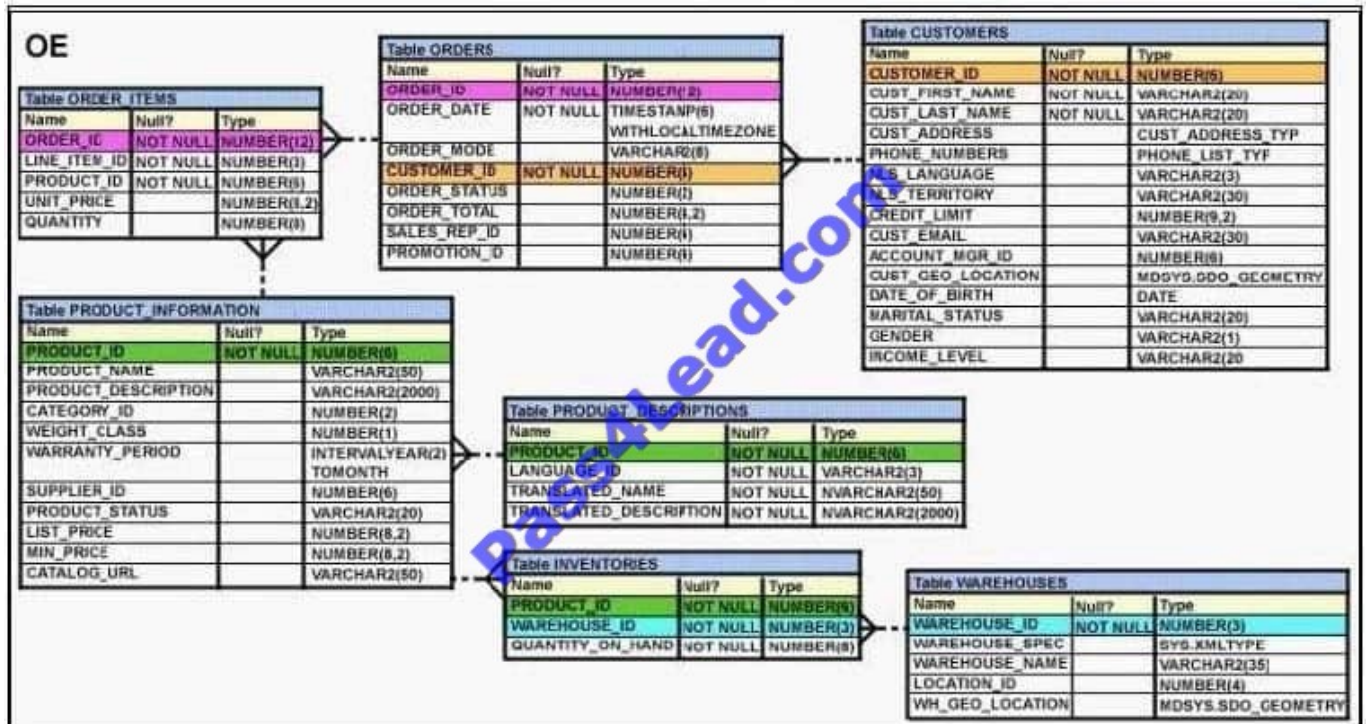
OE

Table ORDER_ITEMS

| Name | Null? | Type |
|---|---|---|
| ORDER_ID | NOT NULL | NUMBER(12) |
| LINE_ITEM_ID | NOT NULL | NUMBER(3) |
| PRODUCT_ID | NOT NULL | NUMBER(6) |
| UNIT_PRICE | | NUMBER(8,2) |
| QUANTITY | | NUMBER(8) |

Table ORDERS

| Name | Null? | Type |
|---|---|---|
| ORDER_ID | NOT NULL | NUMBER(12) |
| ORDER_DATE | NOT NULL | TIMESTAMP(6) WITHLOCALTIMEZONE |
| ORDER_MODE | | VARCHAR2(8) |
| CUSTOMER_ID | NOT NULL | NUMBER(6) |
| ORDER_STATUS | | NUMBER(2) |
| ORDER_TOTAL | | NUMBER(8,2) |
| SALES_REP_ID | | NUMBER(6) |
| PROMOTION_ID | | NUMBER(6) |

Table CUSTOMERS

| Name | Null? | Type |
|---|---|---|
| CUSTOMER_ID | NOT NULL | NUMBER(6) |
| CUST_FIRST_NAME | NOT NULL | VARCHAR2(20) |
| CUST_LAST_NAME | NOT NULL | VARCHAR2(20) |
| CUST_ADDRESS | | CUST_ADDRESS_TYP |
| PHONE_NUMBERS | | PHONE_LIST_TYF |
| NLS_LANGUAGE | | VARCHAR2(3) |
| NLS_TERRITORY | | VARCHAR2(30) |
| CREDIT_LIMIT | | NUMBER(9,2) |
| CUST_EMAIL | | VARCHAR2(30) |
| ACCOUNT_MGR_ID | | NUMBER(6) |
| CUST_GEO_LOCATION | | MDSYS.SDO_GEOMETRY |
| DATE_OF_BIRTH | | DATE |
| MARITAL_STATUS | | VARCHAR2(20) |
| GENDER | | VARCHAR2(1) |
| INCOME_LEVEL | | VARCHAR2(20 |

Table PRODUCT_INFORMATION

| Name | Null? | Type |
|---|---|---|
| PRODUCT_ID | NOT NULL | NUMBER(6) |
| PRODUCT_NAME | | VARCHAR2(50) |
| PRODUCT_DESCRIPTION | | VARCHAR2(2000) |
| CATEGORY_ID | | NUMBER(2) |
| WEIGHT_CLASS | | NUMBER(1) |
| WARRANTY_PERIOD | | INTERVALYEAR(2) TOMONTH |
| SUPPLIER_ID | | NUMBER(6) |
| PRODUCT_STATUS | | VARCHAR2(20) |
| LIST_PRICE | | NUMBER(8,2) |
| MIN_PRICE | | NUMBER(8,2) |
| CATALOG_URL | | VARCHAR2(50) |

Table PRODUCT_DESCRIPTIONS

| Name | Null? | Type |
|---|---|---|
| PRODUCT_ID | NOT NULL | NUMBER(6) |
| LANGUAGE_ID | NOT NULL | VARCHAR2(3) |
| TRANSLATED_NAME | NOT NULL | NVARCHAR2(50) |
| TRANSLATED_DESCRIPTION | NOT NULL | NVARCHAR2(2000) |

Table INVENTORIES

| Name | Null? | Type |
|---|---|---|
| PRODUCT_ID | NOT NULL | NUMBER(6) |
| WAREHOUSE_ID | NOT NULL | NUMBER(3) |
| QUANTITY_ON_HAND | NOT NULL | NUMBER(8) |

Table WAREHOUSES

| Name | Null? | Type |
|---|---|---|
| WAREHOUSE_ID | NOT NULL | NUMBER(3) |
| WAREHOUSE_SPEC | | SYS.XMLTYPE |
| WAREHOUSE_NAME | | VARCHAR2(35) |
| LOCATION_ID | | NUMBER(4) |
| WH_GEO_LOCATION | | MDSYS.SDO_GEOMETRY |

Pass4Lead.com